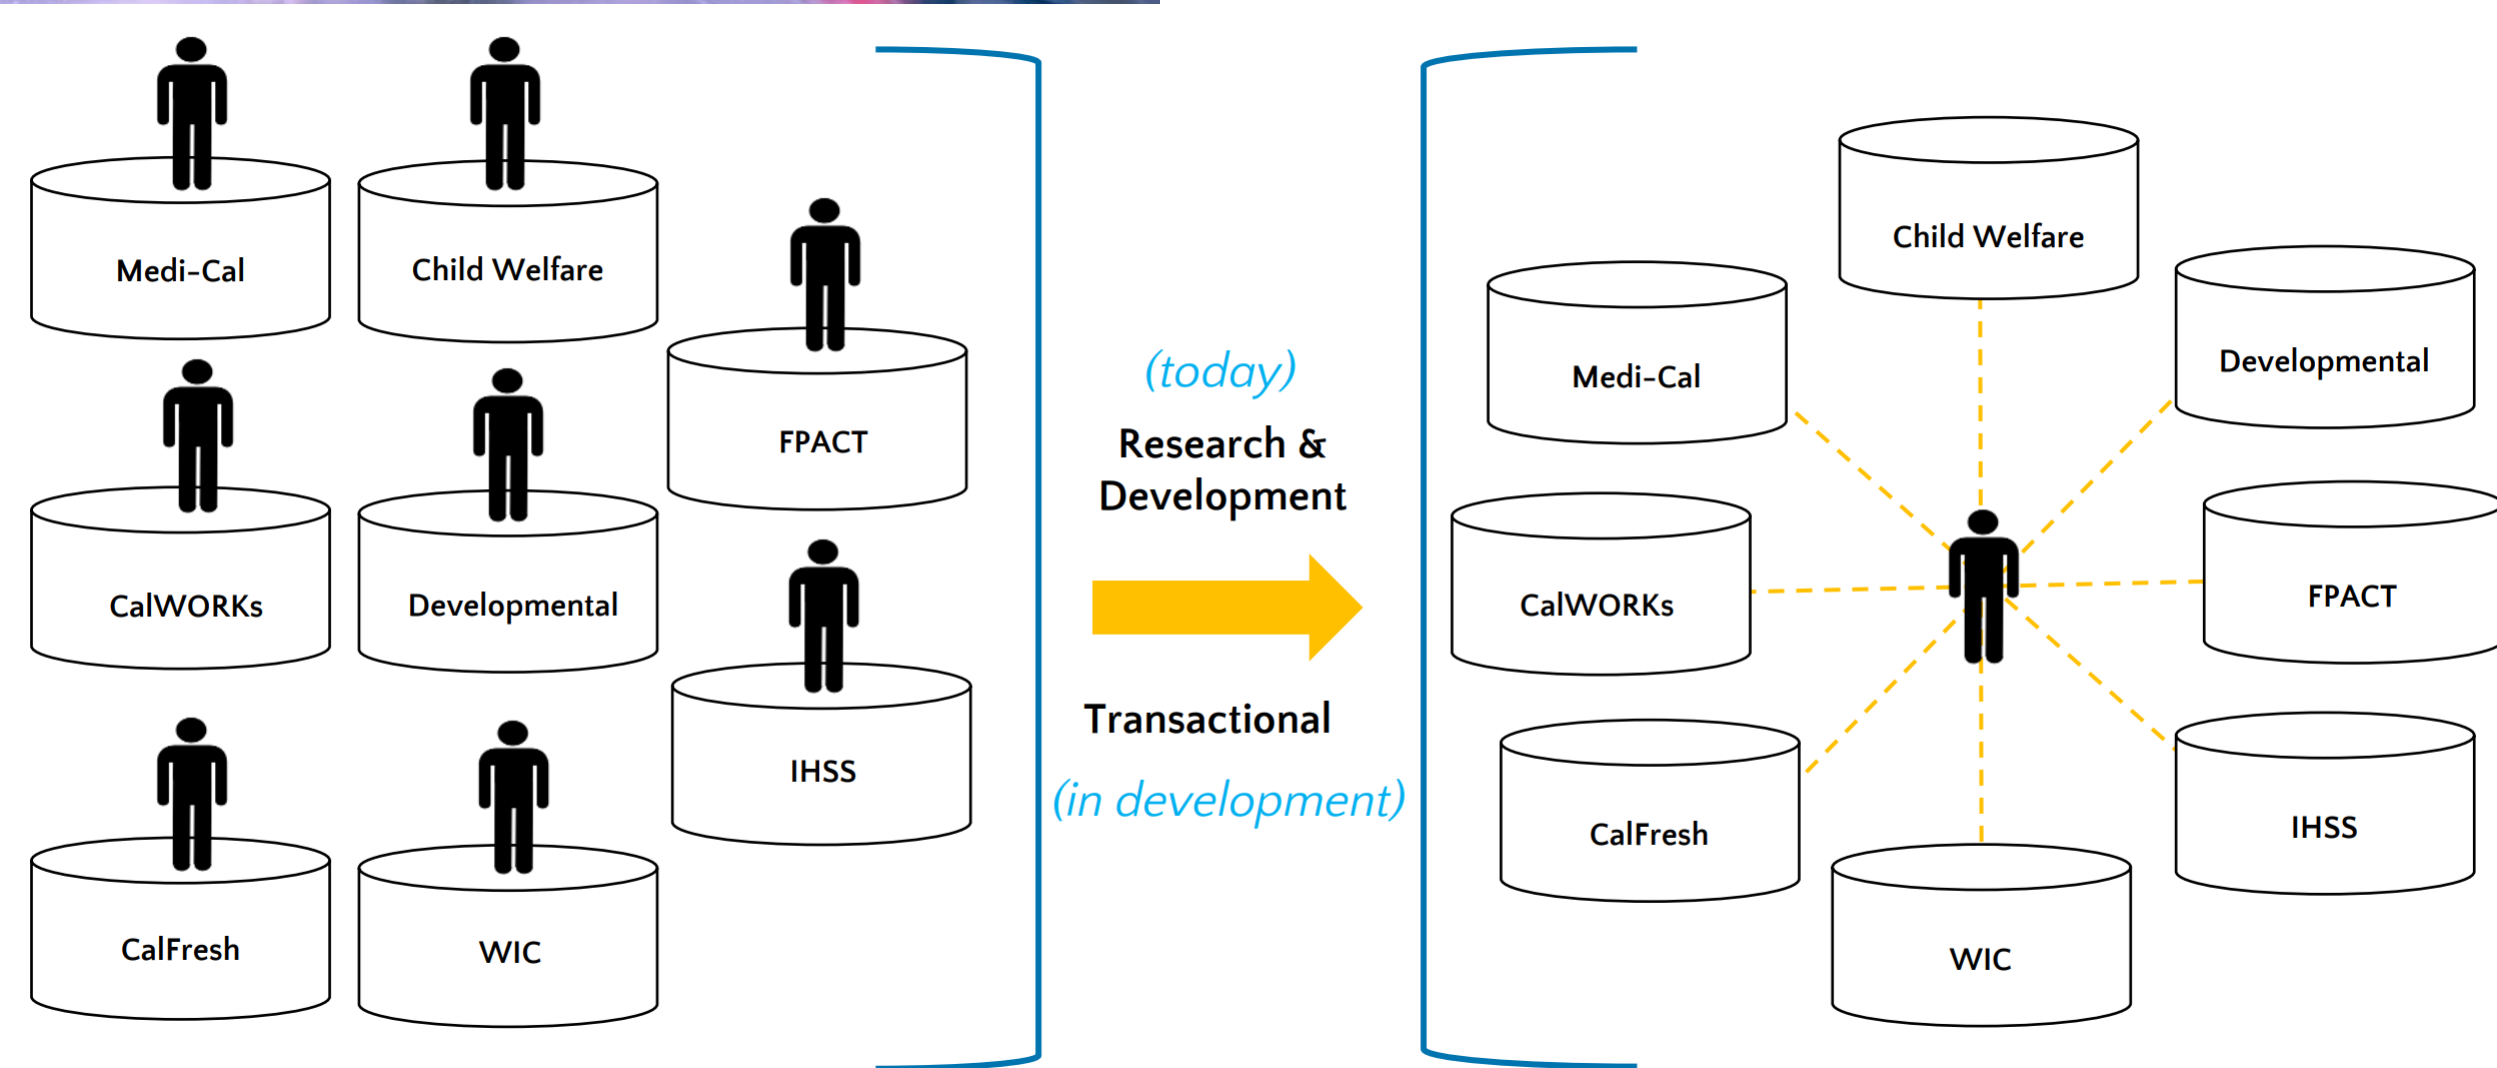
Medi-Cal

Child Welfare

FPACT

CalWORKs

Developmental

IHSS

CalFresh

WIC

(today)

Research & Development

Transactional

(in development)

Child Welfare

Medi-Cal

Developmental

CalWORKs

FPACT

CalFresh

IHSS

WIC